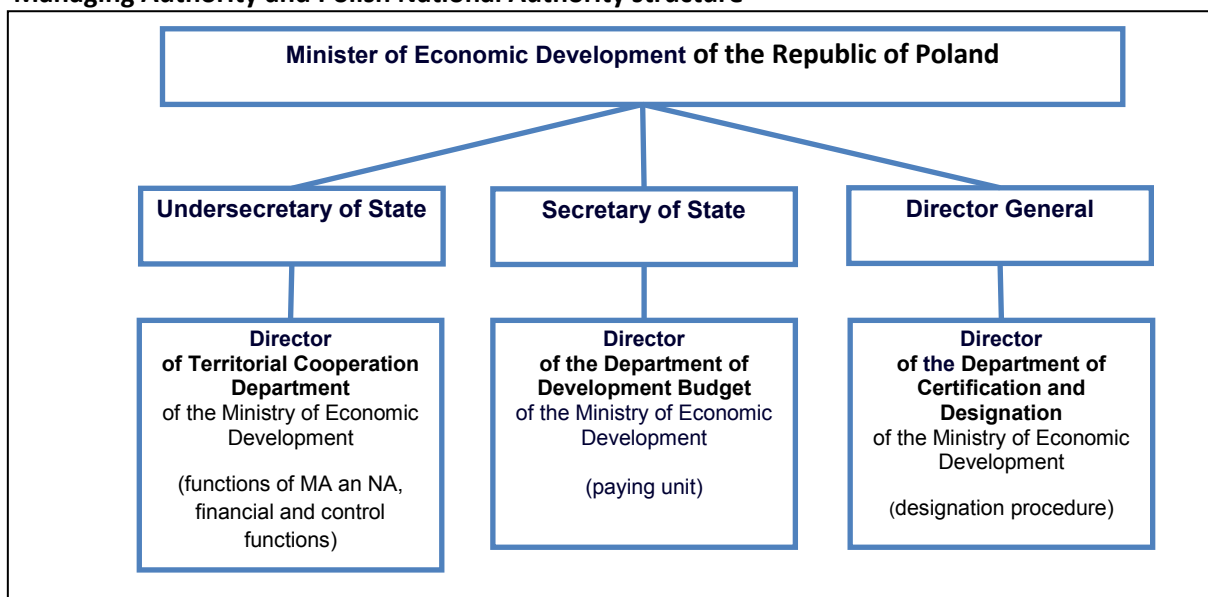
Managing Authority and Polish National Authority structure

Minister of Economic Development of the Republic of Poland

Undersecretary of State

Secretary of State

Director General

Director of Territorial Cooperation Department of the Ministry of Economic Development

(functions of MA an NA, financial and control functions)

Director of the Department of Development Budget of the Ministry of Economic Development

(paying unit)

Director of the Department of Certification and Designation of the Ministry of Economic Development

(designation procedure)